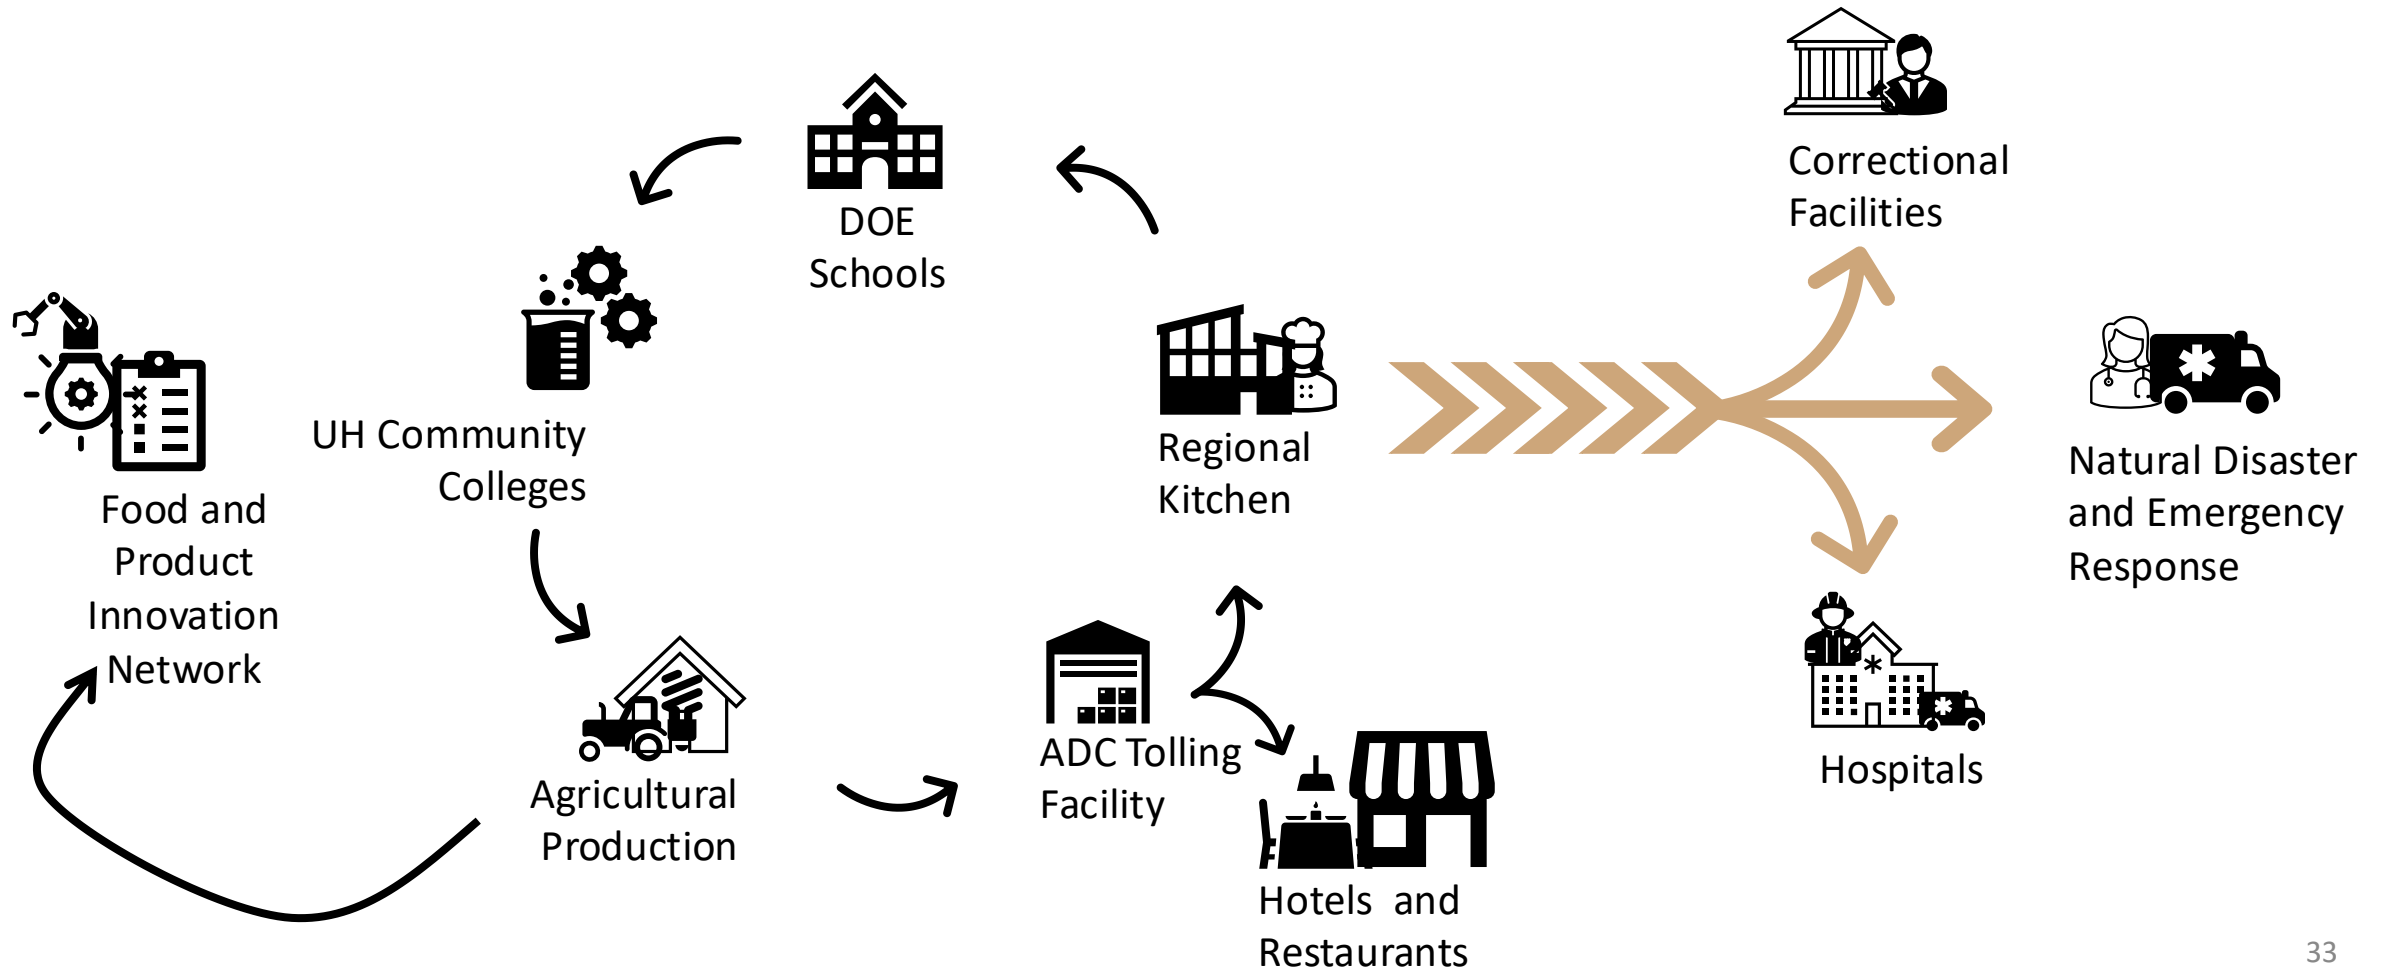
DOE Schools

Correctional Facilities

UH Community Colleges

Regional Kitchen

Food and Product Innovation Network

Natural Disaster and Emergency Response

Agricultural Production

ADC Tolling Facility

Hospitals

Hotels and Restaurants

33